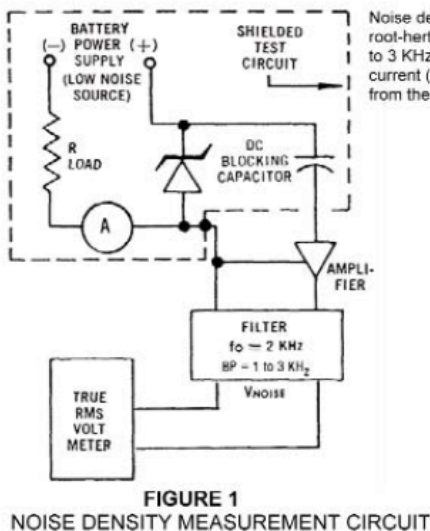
BATTERY
(−) POWER (+)
SUPPLY
(LOW NOISE
SOURCE)

SHIELDED
TEST
CIRCUIT

Noise de
root-hert
to 3 KHz
current (
from the

R
LOAD

DC
BLOCKING
CAPACITOR

A

AMPLI-
FIER

FILTER
$f_0 = 2$ KHz
BP = 1 to 3 KH$_z$
V$_{NOISE}$

TRUE
RMS
VOLT
METER

FIGURE 1
NOISE DENSITY MEASUREMENT CIRCUIT